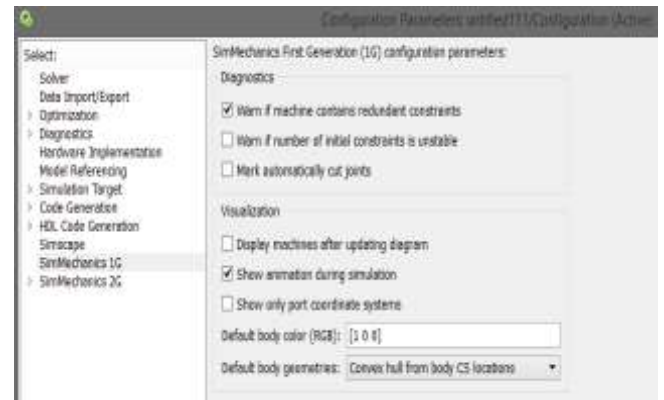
Configuration Parameters: untitled111/Configuration (Active)

Select:
Solver
Data Import/Export
Optimization
Diagnostics
Hardware Implementation
Model Referencing
Simulation Target
Code Generation
HDL Code Generation
Simscape
SimMechanics 1G
SimMechanics 2G

SimMechanics First Generation (1G) configuration parameters

Diagnostics

☑ Warn if machine contains redundant constraints

☐ Warn if number of initial constraints is unstable

☐ Mark automatically cut joints

Visualization

☐ Display machines after updating diagram

☑ Show animation during simulation

☐ Show only port coordinate systems

Default body color (RGB): [1 0 0]

Default body geometries: Convex hull from body CS locations